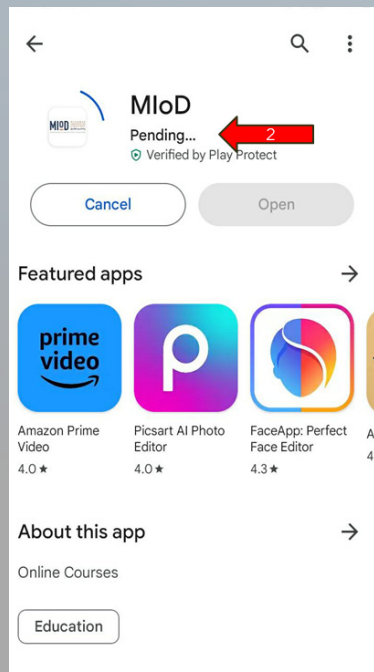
MIoD

MIoD
Pending...
2
Verified by Play Protect

Cancel
Open

Featured apps

prime video

Amazon Prime Video
4.0 ★

Picsart AI Photo Editor
4.0 ★

FaceApp: Perfect Face Editor
4.3 ★

About this app

Online Courses

Education